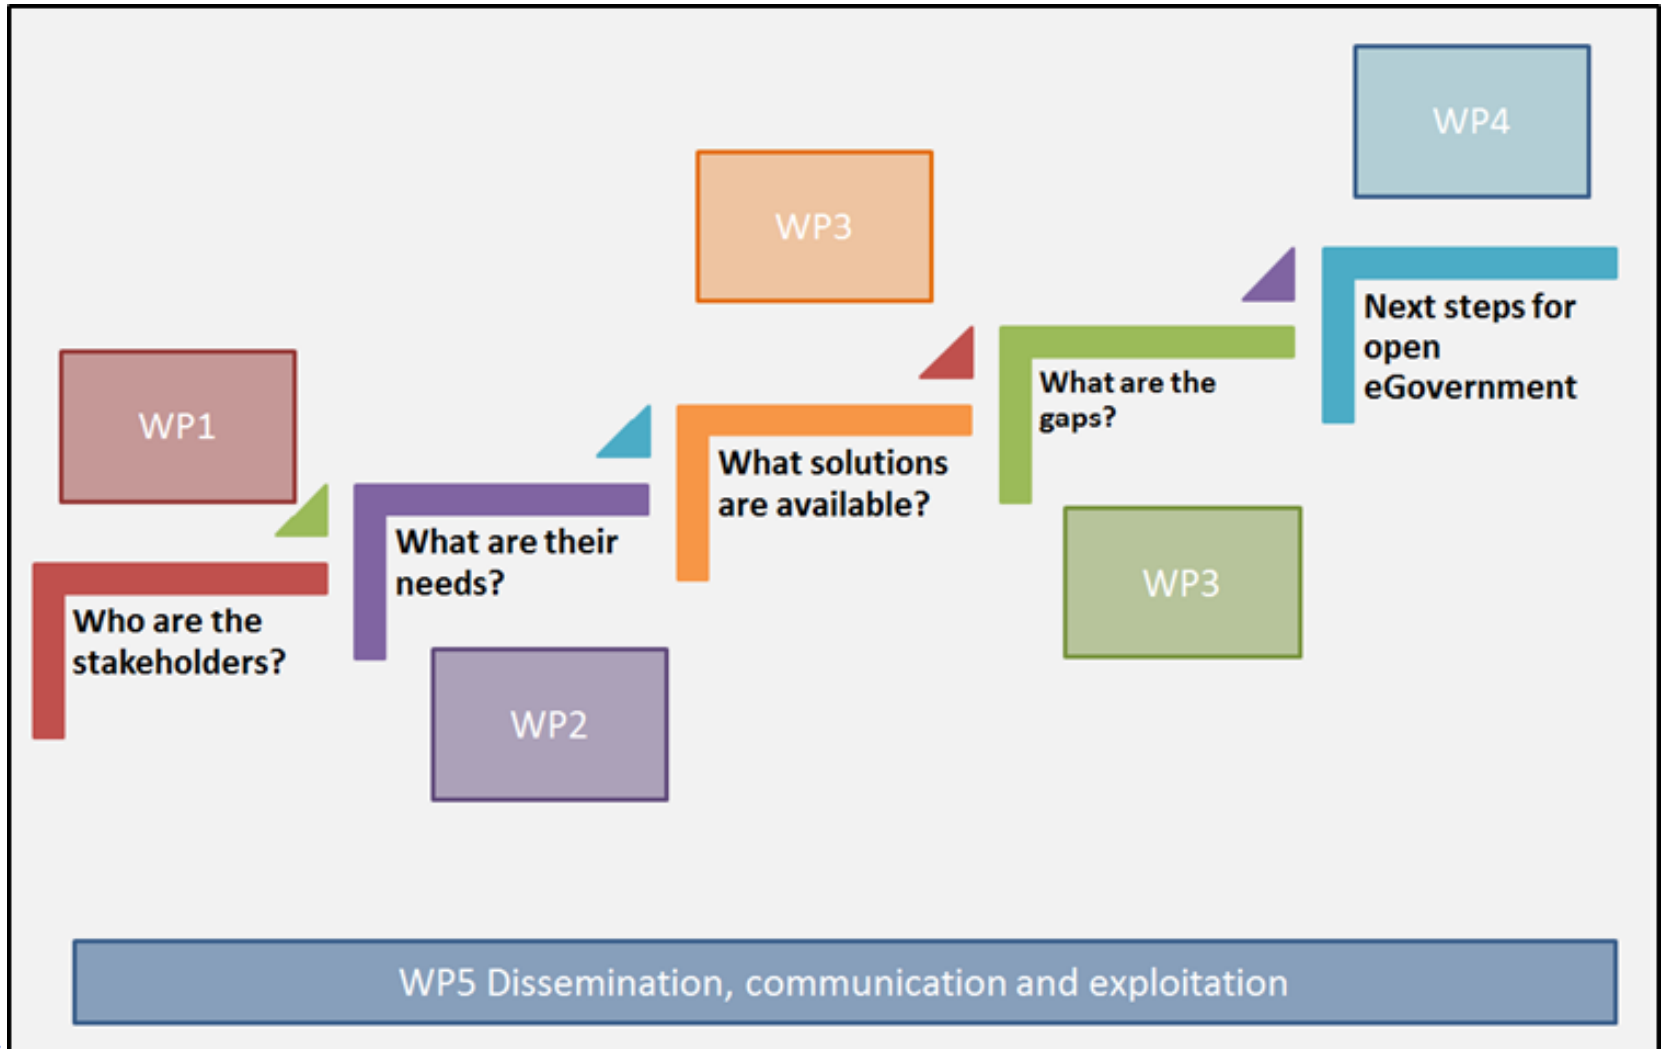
WP1

Who are the stakeholders?

What are their needs?

WP2

WP3

What solutions are available?

What are the gaps?

WP3

WP4

Next steps for open eGovernment

WP5 Dissemination, communication and exploitation